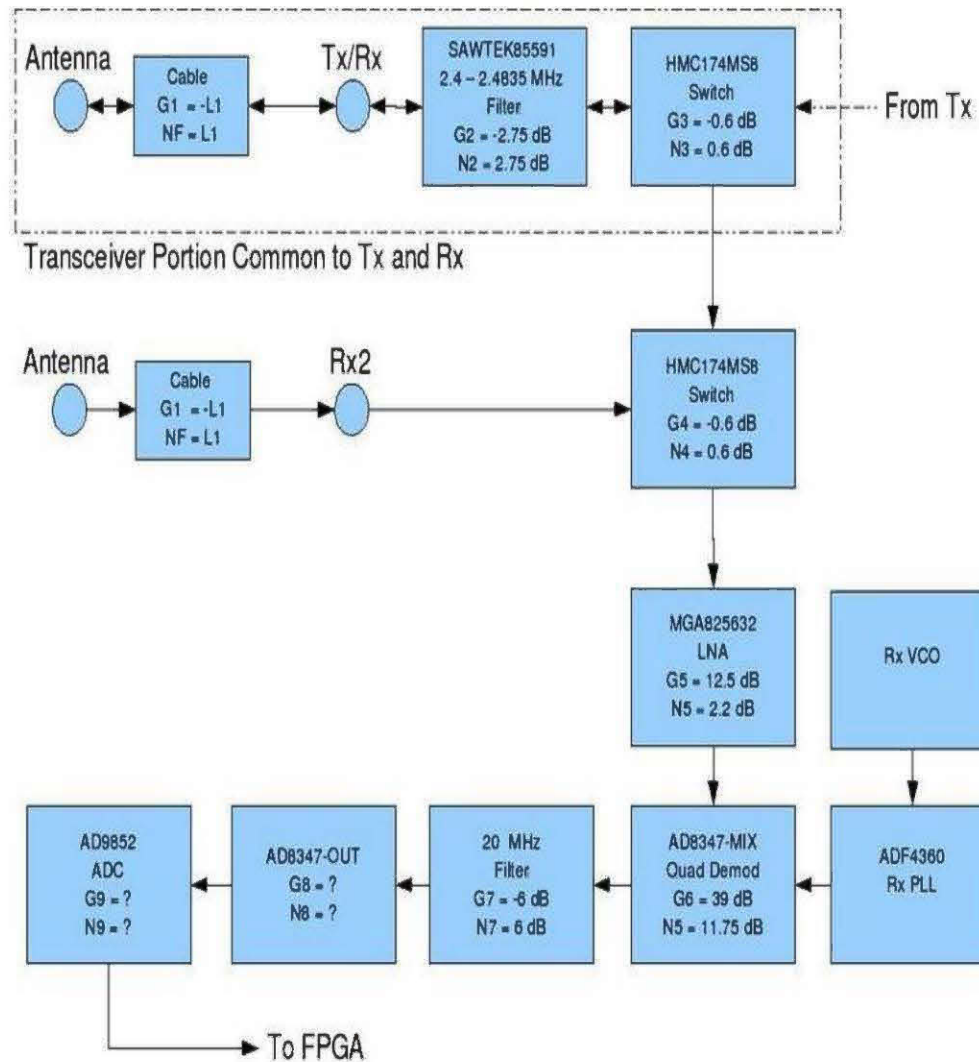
Antenna

Cable
G1 = -L1
NF = L1

Tx/Rx

SAWTEK85591
2.4 – 2.4835 MHz
Filter
G2 = -2.75 dB
N2 = 2.75 dB

HMC174MS8
Switch
G3 = -0.6 dB
N3 = 0.6 dB

From Tx

Transceiver Portion Common to Tx and Rx

Antenna

Cable
G1 = -L1
NF = L1

Rx2

HMC174MS8
Switch
G4 = -0.6 dB
N4 = 0.6 dB

MGA825632
LNA
G5 = 12.5 dB
N5 = 2.2 dB

Rx VCO

AD9852
ADC
G9 = ?
N9 = ?

AD8347-OUT
G8 = ?
N8 = ?

20 MHz
Filter
G7 = -6 dB
N7 = 6 dB

AD8347-MIX
Quad Demod
G6 = 39 dB
N5 = 11.75 dB

ADF4360
Rx PLL

To FPGA